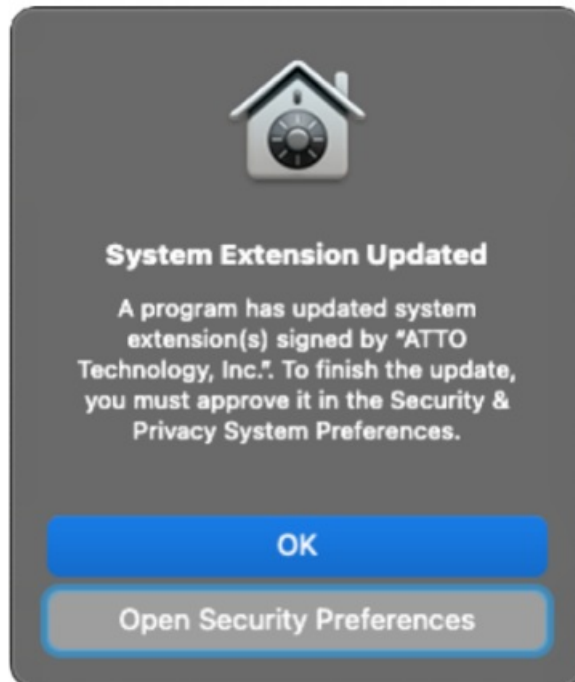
System Extension Updated

A program has updated system extension(s) signed by "ATTO Technology, Inc.". To finish the update, you must approve it in the Security & Privacy System Preferences.

OK

Open Security Preferences